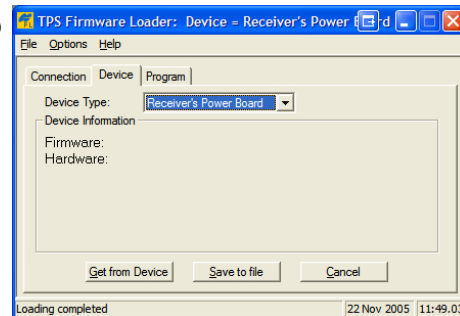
TPS Firmware Loader: Device = Receiver's Power B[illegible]d

File Options Help

Connection Device Program

Device Type: Receiver's Power Board

Device Information

Firmware:
Hardware:

Get from Device Save to file Cancel

Loading completed 22 Nov 2005 11:49.0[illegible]